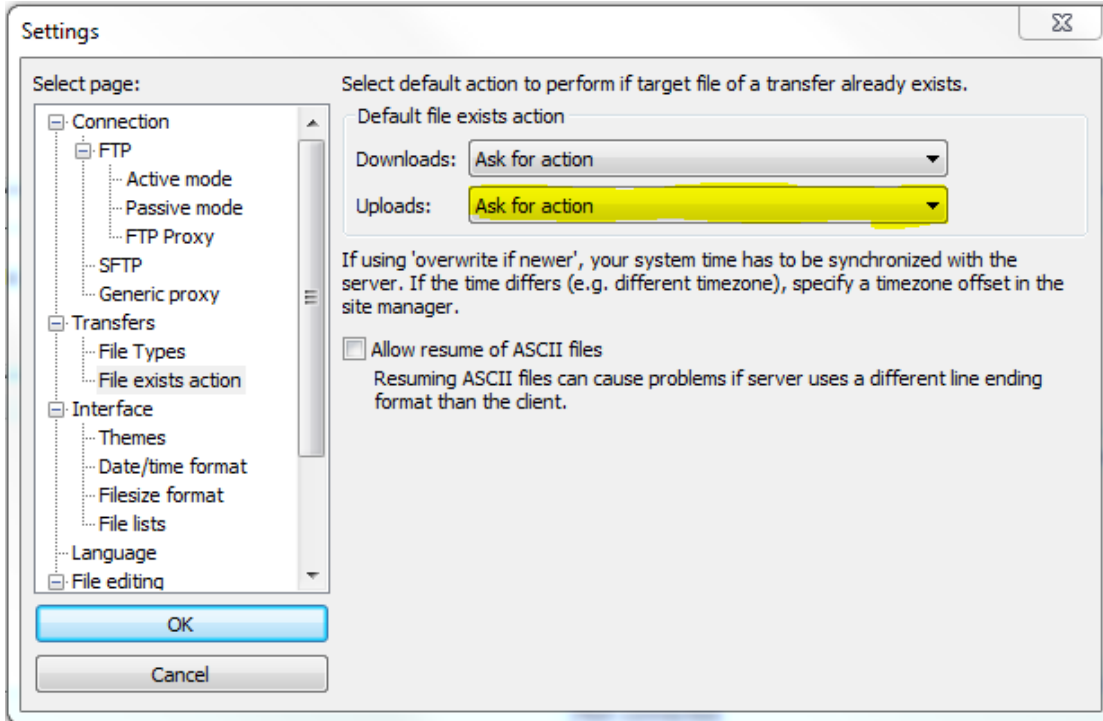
Settings

Select page:

Connection
FTP
Active mode
Passive mode
FTP Proxy
SFTP
Generic proxy
Transfers
File Types
File exists action
Interface
Themes
Date/time format
Filesize format
File lists
Language
File editing

OK

Cancel

Select default action to perform if target file of a transfer already exists.

Default file exists action

Downloads: Ask for action

Uploads: Ask for action

If using 'overwrite if newer', your system time has to be synchronized with the server. If the time differs (e.g. different timezone), specify a timezone offset in the site manager.

Allow resume of ASCII files

Resuming ASCII files can cause problems if server uses a different line ending format than the client.